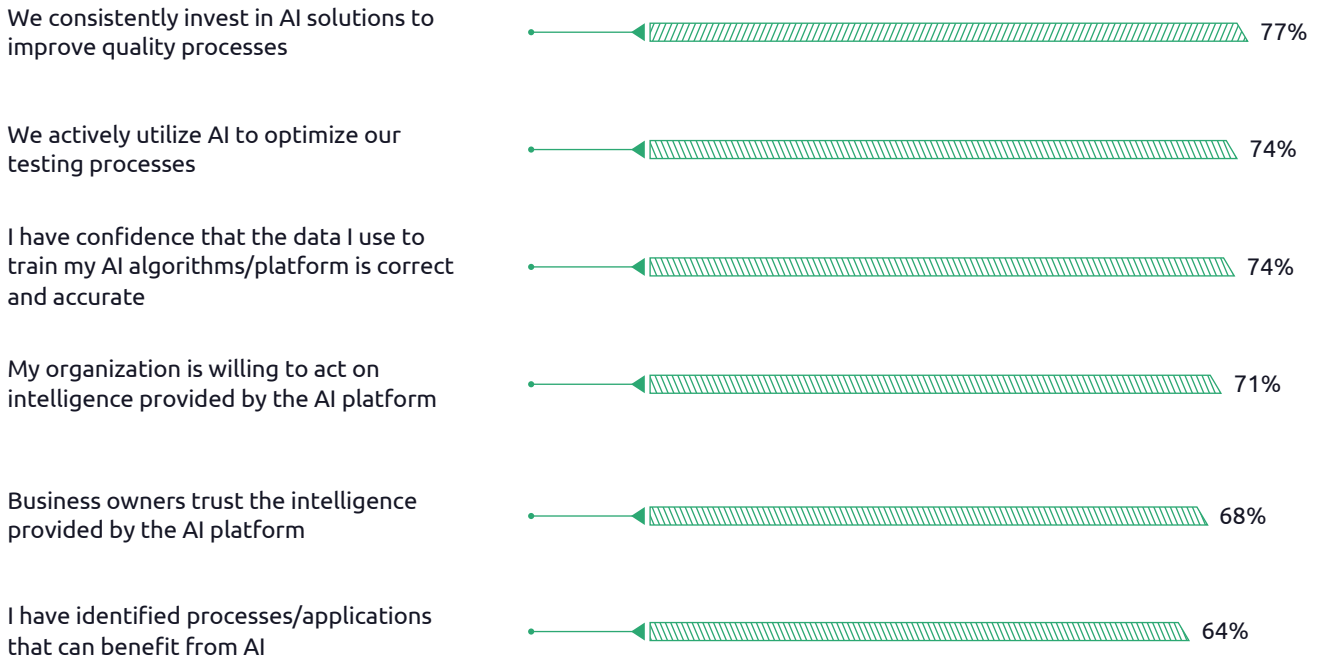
We consistently invest in AI solutions to improve quality processes

77%

We actively utilize AI to optimize our testing processes

74%

I have confidence that the data I use to train my AI algorithms/platform is correct and accurate

74%

My organization is willing to act on intelligence provided by the AI platform

71%

Business owners trust the intelligence provided by the AI platform

68%

I have identified processes/applications that can benefit from AI

64%